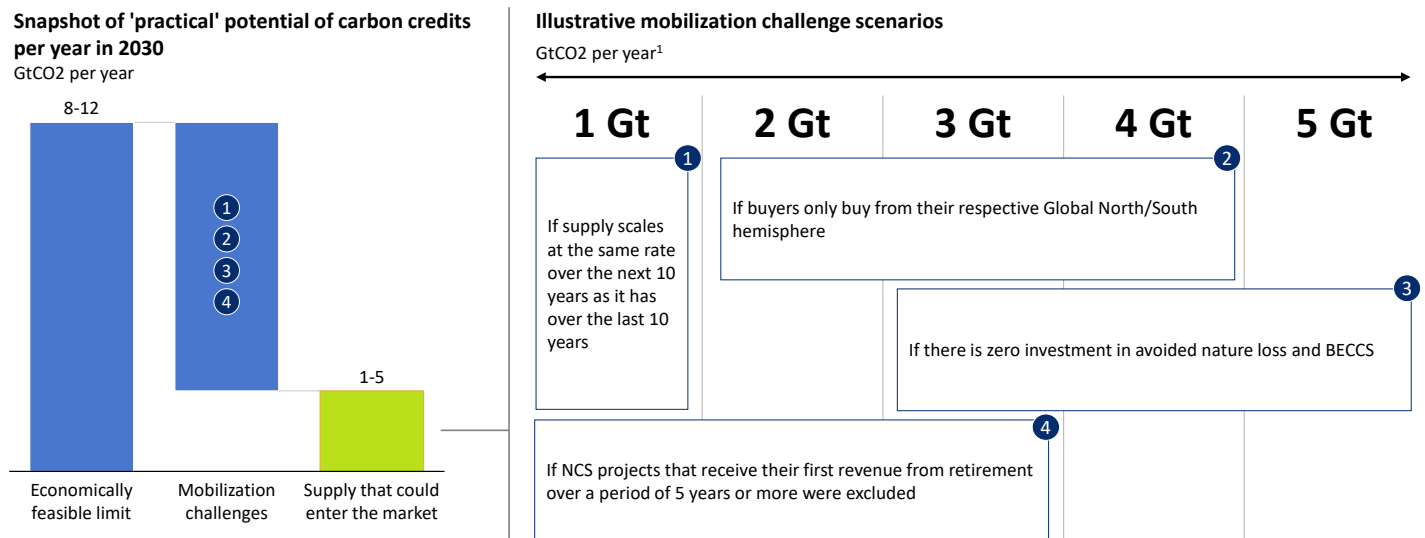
Snapshot of 'practical' potential of carbon credits per year in 2030

GtCO2 per year

8-12

1
2
3
4

1-5

Economically feasible limit

Mobilization challenges

Supply that could enter the market

Illustrative mobilization challenge scenarios

GtCO2 per year$^1$

| 1 Gt | 2 Gt | 3 Gt | 4 Gt | 5 Gt |
|---|---|---|---|---|

1 If supply scales at the same rate over the next 10 years as it has over the last 10 years

2 If buyers only buy from their respective Global North/South hemisphere

3 If there is zero investment in avoided nature loss and BECCS

4 If NCS projects that receive their first revenue from retirement over a period of 5 years or more were excluded